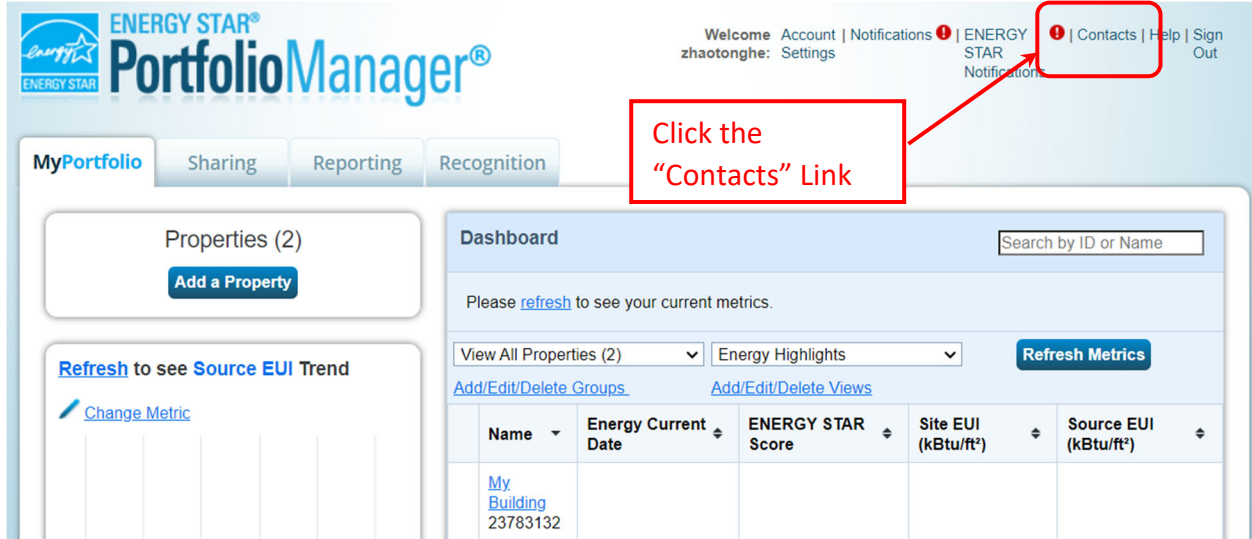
energy ENERGY STAR

ENERGY STAR® PortfolioManager®

Welcome zhaotonghe: Account Settings | Notifications | ENERGY STAR Notifications | Contacts | Help | Sign Out

Click the “Contacts” Link

MyPortfolio Sharing Reporting Recognition

Properties (2)

Add a Property

Refresh to see Source EUI Trend

Change Metric

Dashboard

Search by ID or Name

Please refresh to see your current metrics.

View All Properties (2)

Energy Highlights

Refresh Metrics

Add/Edit/Delete Groups

Add/Edit/Delete Views

| Name | Energy Current Date | ENERGY STAR Score | Site EUI (kBtu/ft²) | Source EUI (kBtu/ft²) |
|---|---|---|---|---|
| My Building 23783132 | | | | |